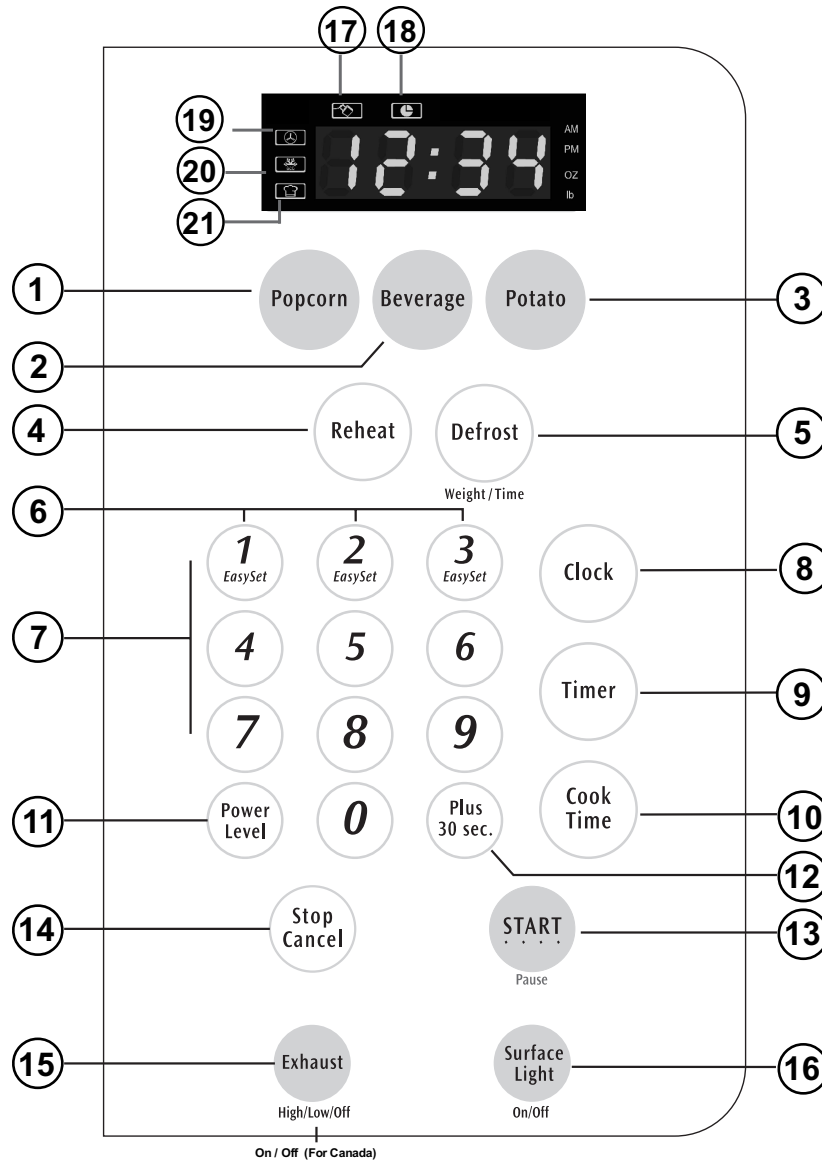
17 18

19
20
21

12:34 AM PM OZ lb

1 Popcorn
Beverage
Potato 3
2

4 Reheat
Defrost 5
Weight / Time

6

1 EasySet
2 EasySet
3 EasySet
Clock 8

7
4
5
6
Timer 9

7
8
9
Cook Time 10

11 Power Level
0
Plus 30 sec.
12

14 Stop Cancel
START 13
Pause

15 Exhaust
High/Low/Off
Surface Light 16
On/Off

On / Off (For Canada)